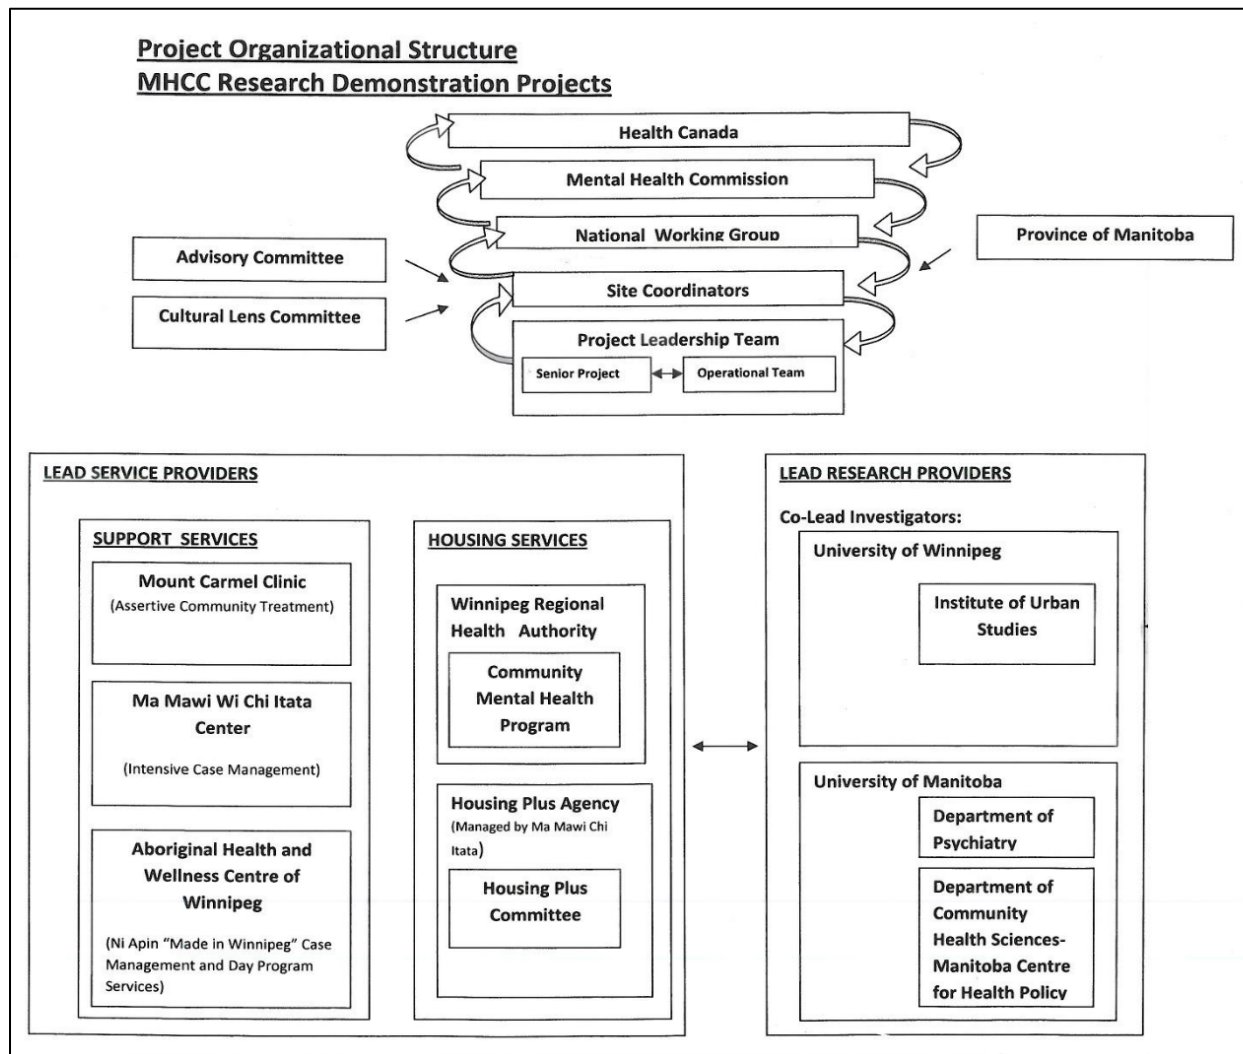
Project Organizational Structure
MHCC Research Demonstration Projects

Health Canada

Mental Health Commission

National Working Group

Province of Manitoba

Advisory Committee

Cultural Lens Committee

Site Coordinators

Project Leadership Team

Senior Project

Operational Team

LEAD SERVICE PROVIDERS

SUPPORT SERVICES

Mount Carmel Clinic
(Assertive Community Treatment)

Ma Mawi Wi Chi Itata Center
(Intensive Case Management)

Aboriginal Health and Wellness Centre of Winnipeg
(Ni Apin "Made in Winnipeg" Case Management and Day Program Services)

HOUSING SERVICES

Winnipeg Regional Health Authority

Community Mental Health Program

Housing Plus Agency
(Managed by Ma Mawi Chi Itata)

Housing Plus Committee

LEAD RESEARCH PROVIDERS

Co-Lead Investigators:

University of Winnipeg

Institute of Urban Studies

University of Manitoba

Department of Psychiatry

Department of Community Health Sciences- Manitoba Centre for Health Policy